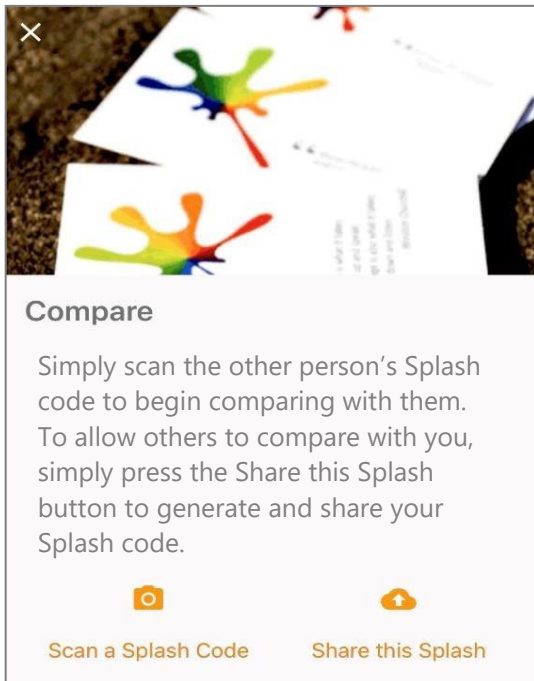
×

Compare

Simply scan the other person’s Splash code to begin comparing with them. To allow others to compare with you, simply press the Share this Splash button to generate and share your Splash code.

Scan a Splash Code

Share this Splash